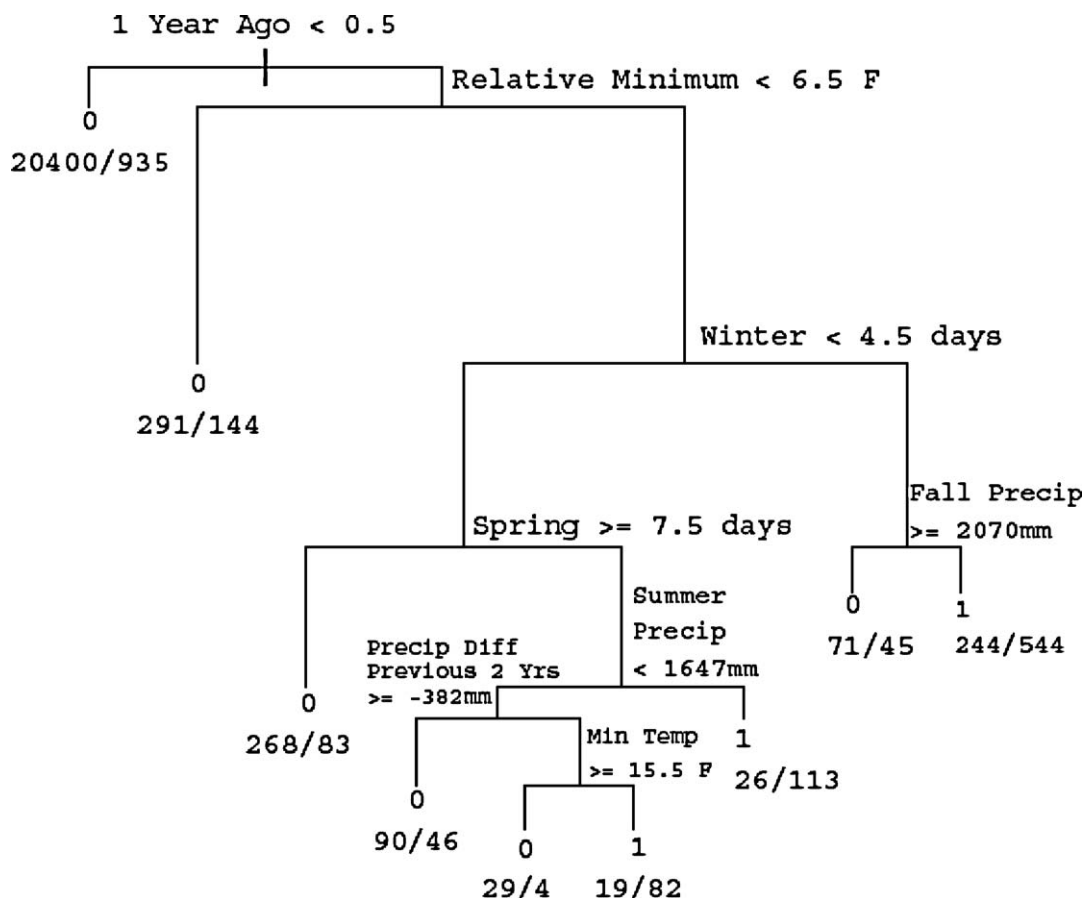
1 Year Ago < 0.5

0
20400/935

Relative Minimum < 6.5 F

0
291/144

Winter < 4.5 days

Spring >= 7.5 days

0
268/83

Summer Precip < 1647mm

Precip Diff Previous 2 Yrs >= -382mm

0
90/46

Min Temp >= 15.5 F

0
29/4

1
19/82

1
26/113

Fall Precip >= 2070mm

0
71/45

1
244/544